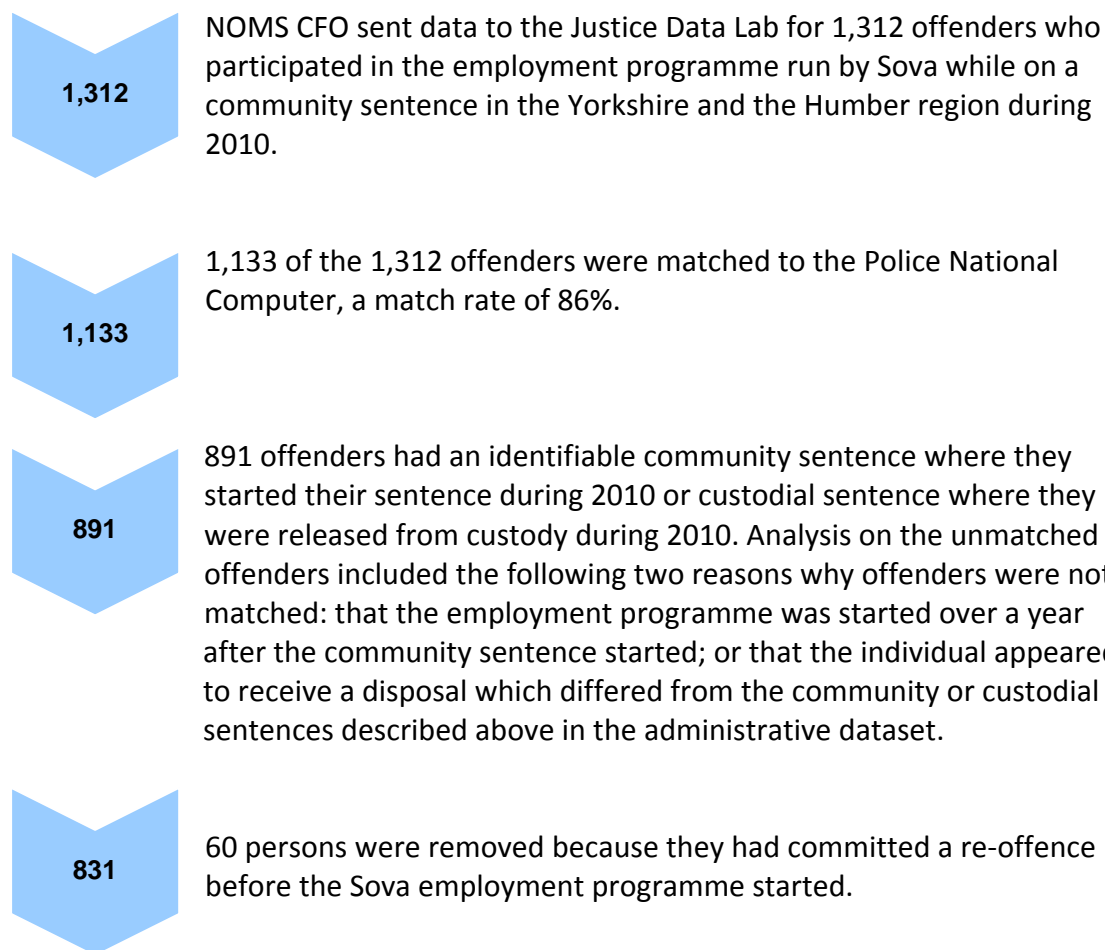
1,312

NOMS CFO sent data to the Justice Data Lab for 1,312 offenders who participated in the employment programme run by Sova while on a community sentence in the Yorkshire and the Humber region during 2010.

1,133

1,133 of the 1,312 offenders were matched to the Police National Computer, a match rate of 86%.

891

891 offenders had an identifiable community sentence where they started their sentence during 2010 or custodial sentence where they were released from custody during 2010. Analysis on the unmatched offenders included the following two reasons why offenders were not matched: that the employment programme was started over a year after the community sentence started; or that the individual appeared to receive a disposal which differed from the community or custodial sentences described above in the administrative dataset.

831

60 persons were removed because they had committed a re-offence before the Sova employment programme started.